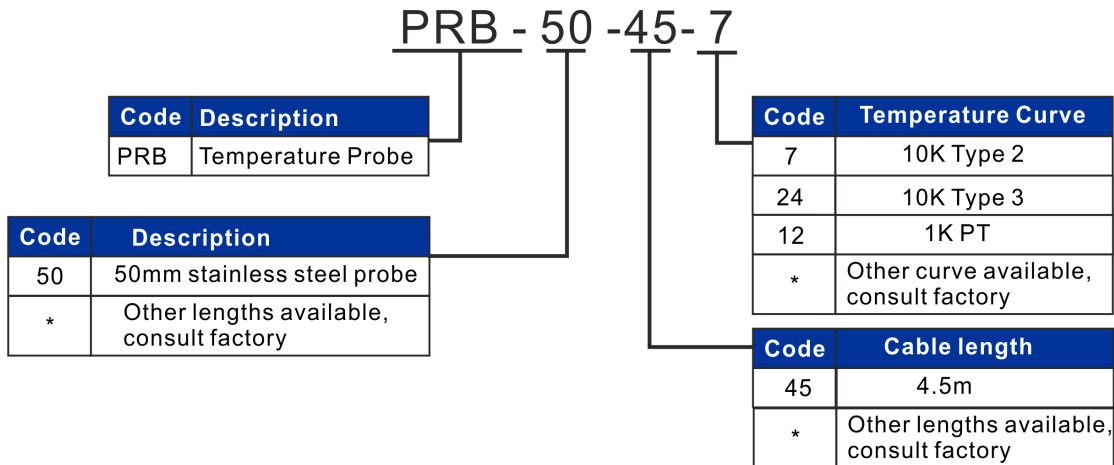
PRB - 50 -45- 7

| Code | Description |
|---|---|
| PRB | Temperature Probe |

| Code | Description |
|---|---|
| 50 | 50mm stainless steel probe |
| * | Other lengths available, consult factory |

| Code | Temperature Curve |
|---|---|
| 7 | 10K Type 2 |
| 24 | 10K Type 3 |
| 12 | 1K PT |
| * | Other curve available, consult factory |

| Code | Cable length |
|---|---|
| 45 | 4.5m |
| * | Other lengths available, consult factory |